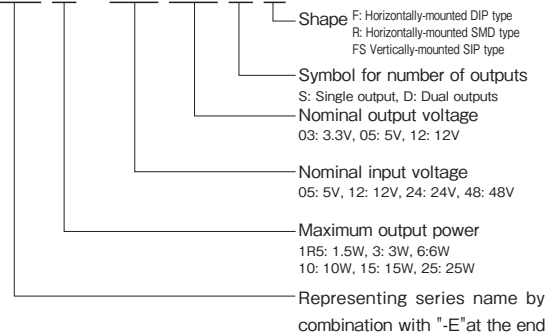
Shape F: Horizontally-mounted DIP type
R: Horizontally-mounted SMD type
FS Vertically-mounted SIP type

Symbol for number of outputs
S: Single output, D: Dual outputs

Nominal output voltage
03: 3.3V, 05: 5V, 12: 12V

Nominal input voltage
05: 5V, 12: 12V, 24: 24V, 48: 48V

Maximum output power
1R5: 1.5W, 3: 3W, 6:6W
10: 10W, 15: 15W, 25: 25W

Representing series name by combination with "-E"at the end